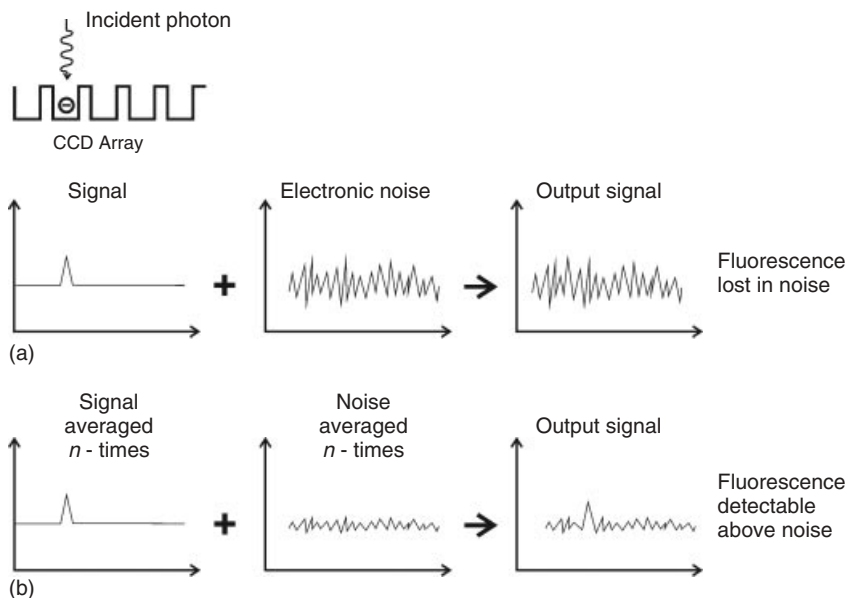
Incident photon

CCD Array

Signal

Electronic noise

Output signal

Fluorescence lost in noise

(a)

Signal averaged $n$ - times

Noise averaged $n$ - times

Output signal

Fluorescence detectable above noise

(b)